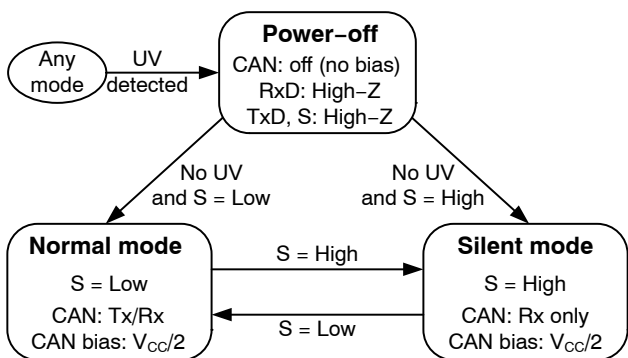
Any mode

UV detected

Power−off
CAN: off (no bias)
RxD: High−Z
TxD, S: High−Z

No UV and S = Low

No UV and S = High

Normal mode
S = Low
CAN: Tx/Rx
CAN bias: $V_{CC}/2$

S = High

S = Low

Silent mode
S = High
CAN: Rx only
CAN bias: $V_{CC}/2$